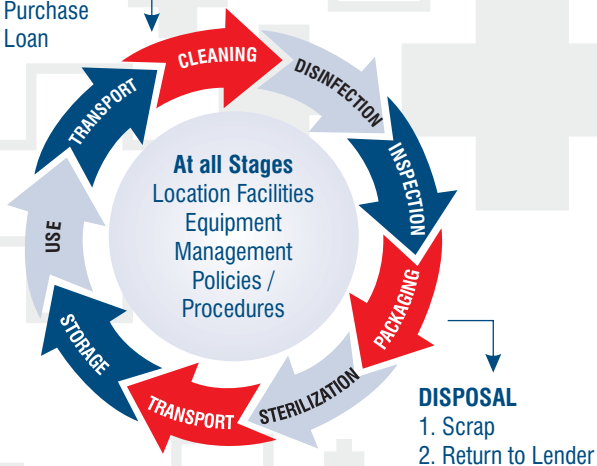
Purchase
Loan

CLEANING
DISINFECTION
INSPECTION
PACKAGING
STERILIZATION
TRANSPORT
STORAGE
USE
TRANSPORT

At all Stages
Location Facilities
Equipment
Management
Policies /
Procedures

DISPOSAL
1. Scrap
2. Return to Lender